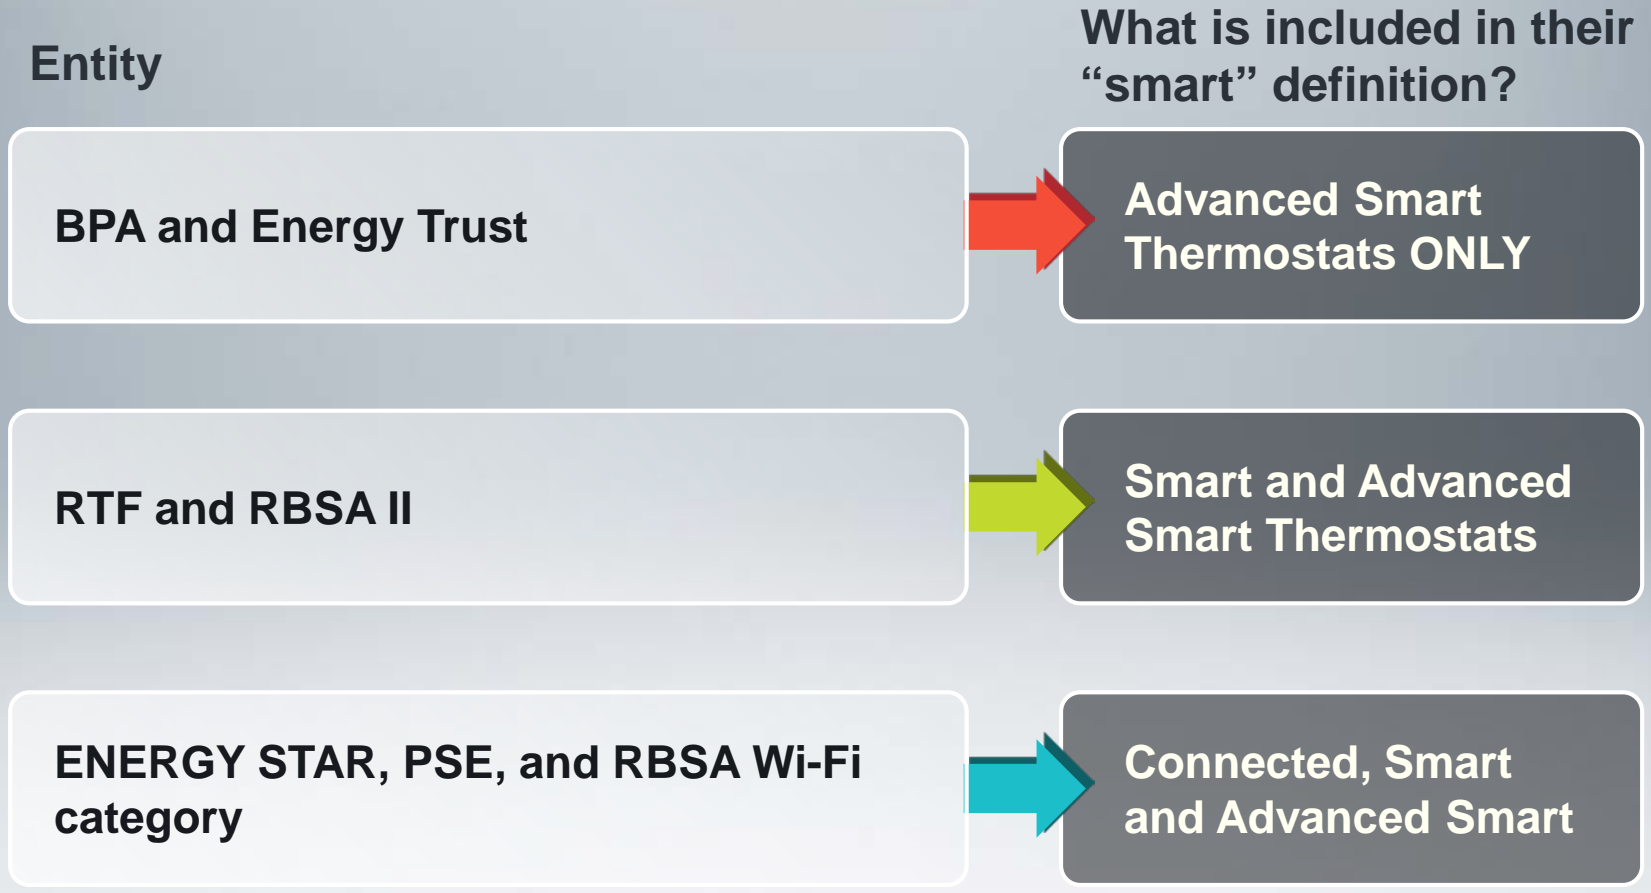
Entity

What is included in their "smart" definition?

BPA and Energy Trust

Advanced Smart Thermostats ONLY

RTF and RBSA II

Smart and Advanced Smart Thermostats

ENERGY STAR, PSE, and RBSA Wi-Fi category

Connected, Smart and Advanced Smart